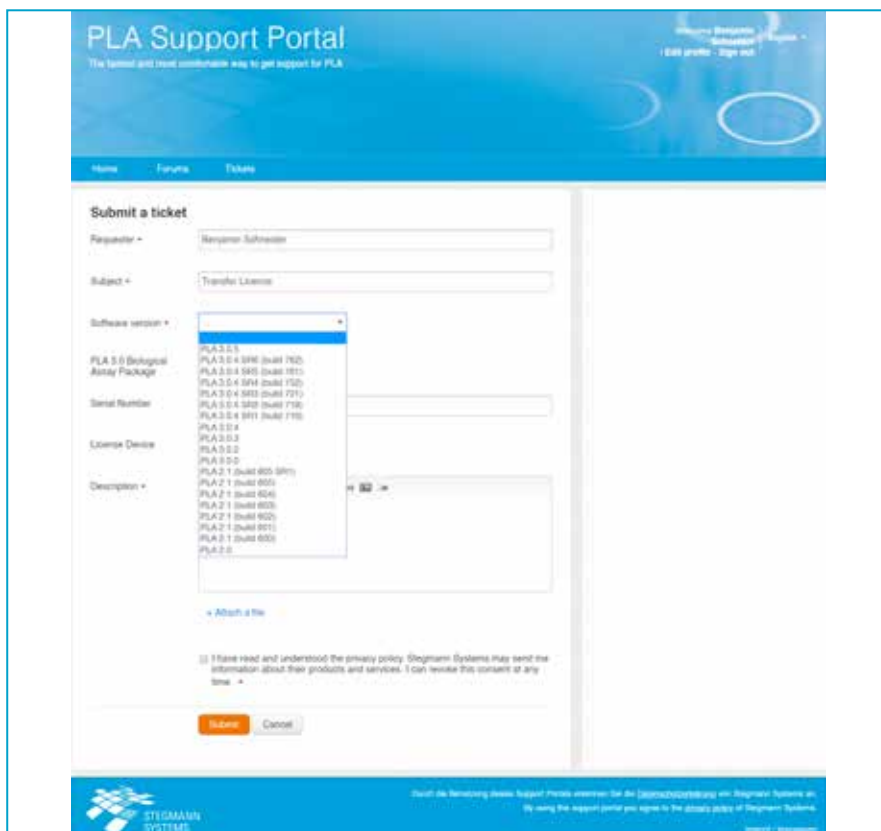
PLA Support Portal

The fastest and most comfortable way to get support for PLA

Welcome Benjamin Schneider | English
Edit profile · Sign out

Home Forums Tickets

Submit a ticket

Requester * Benjamin Schneider

Subject * Transfer Licence

Software version *

PLA 3.0.5
PLA 3.0.4 SR6 (build 762)
PLA 3.0.4 SR5 (build 751)
PLA 3.0.4 SR4 (build 732)
PLA 3.0.4 SR3 (build 721)
PLA 3.0.4 SR2 (build 718)
PLA 3.0.4 SR1 (build 715)
PLA 3.0.4
PLA 3.0.3
PLA 3.0.2
PLA 3.0.0
PLA 2.1 (build 805 SR1)
PLA 2.1 (build 805)
PLA 2.1 (build 804)
PLA 2.1 (build 803)
PLA 2.1 (build 802)
PLA 2.1 (build 801)
PLA 2.1 (build 800)
PLA 2.0

PLA 3.0 Biological Assay Package

Serial Number

License Device

Description *

+ Attach a file

I have read and understood the privacy policy. Stegmann Systems may send me information about their products and services. I can revoke this consent at any time. *

Submit Cancel

STEGMANN SYSTEMS

Durch die Benutzung dieses Support Portals erkennen Sie die Datenschutzerklärung von Stegmann Systems an.
By using the support portal you agree to the privacy policy of Stegmann Systems.

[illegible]